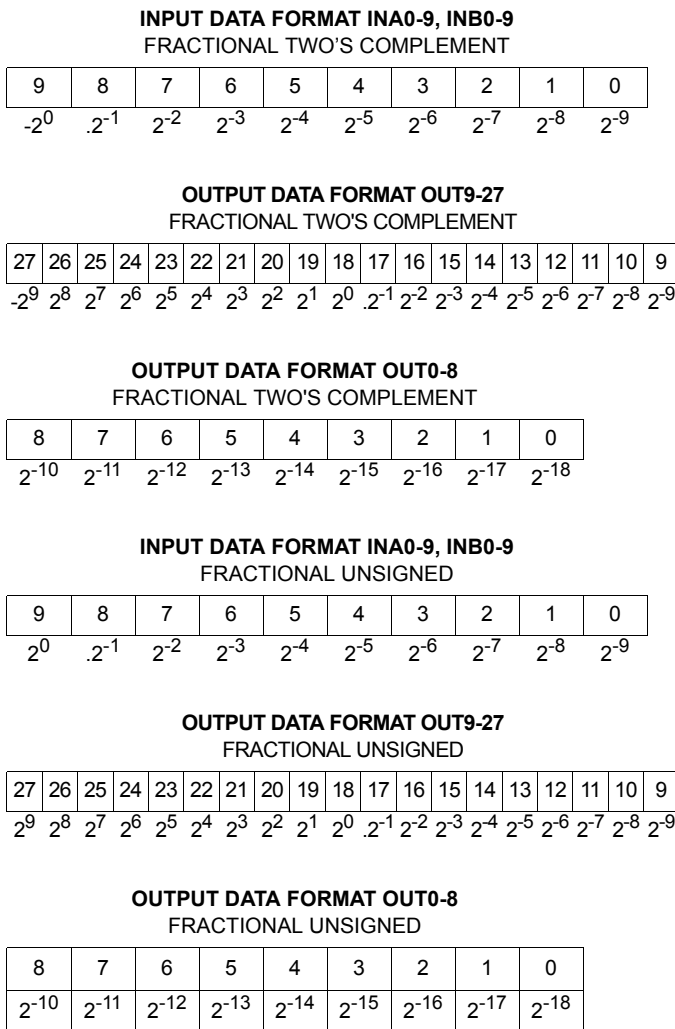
**INPUT DATA FORMAT INA0-9, INB0-9**
FRACTIONAL TWO'S COMPLEMENT

| 9 | 8 | 7 | 6 | 5 | 4 | 3 | 2 | 1 | 0 |
|---|---|---|---|---|---|---|---|---|---|
| $-2^0$ | $.2^{-1}$ | $2^{-2}$ | $2^{-3}$ | $2^{-4}$ | $2^{-5}$ | $2^{-6}$ | $2^{-7}$ | $2^{-8}$ | $2^{-9}$ |

**OUTPUT DATA FORMAT OUT9-27**
FRACTIONAL TWO'S COMPLEMENT

| 27 | 26 | 25 | 24 | 23 | 22 | 21 | 20 | 19 | 18 | 17 | 16 | 15 | 14 | 13 | 12 | 11 | 10 | 9 |
|---|---|---|---|---|---|---|---|---|---|---|---|---|---|---|---|---|---|---|
| $-2^9$ | $2^8$ | $2^7$ | $2^6$ | $2^5$ | $2^4$ | $2^3$ | $2^2$ | $2^1$ | $2^0$ | $.2^{-1}$ | $2^{-2}$ | $2^{-3}$ | $2^{-4}$ | $2^{-5}$ | $2^{-6}$ | $2^{-7}$ | $2^{-8}$ | $2^{-9}$ |

**OUTPUT DATA FORMAT OUT0-8**
FRACTIONAL TWO'S COMPLEMENT

| 8 | 7 | 6 | 5 | 4 | 3 | 2 | 1 | 0 |
|---|---|---|---|---|---|---|---|---|
| $2^{-10}$ | $2^{-11}$ | $2^{-12}$ | $2^{-13}$ | $2^{-14}$ | $2^{-15}$ | $2^{-16}$ | $2^{-17}$ | $2^{-18}$ |

**INPUT DATA FORMAT INA0-9, INB0-9**
FRACTIONAL UNSIGNED

| 9 | 8 | 7 | 6 | 5 | 4 | 3 | 2 | 1 | 0 |
|---|---|---|---|---|---|---|---|---|---|
| $2^0$ | $.2^{-1}$ | $2^{-2}$ | $2^{-3}$ | $2^{-4}$ | $2^{-5}$ | $2^{-6}$ | $2^{-7}$ | $2^{-8}$ | $2^{-9}$ |

**OUTPUT DATA FORMAT OUT9-27**
FRACTIONAL UNSIGNED

| 27 | 26 | 25 | 24 | 23 | 22 | 21 | 20 | 19 | 18 | 17 | 16 | 15 | 14 | 13 | 12 | 11 | 10 | 9 |
|---|---|---|---|---|---|---|---|---|---|---|---|---|---|---|---|---|---|---|
| $2^9$ | $2^8$ | $2^7$ | $2^6$ | $2^5$ | $2^4$ | $2^3$ | $2^2$ | $2^1$ | $2^0$ | $.2^{-1}$ | $2^{-2}$ | $2^{-3}$ | $2^{-4}$ | $2^{-5}$ | $2^{-6}$ | $2^{-7}$ | $2^{-8}$ | $2^{-9}$ |

**OUTPUT DATA FORMAT OUT0-8**
FRACTIONAL UNSIGNED

| 8 | 7 | 6 | 5 | 4 | 3 | 2 | 1 | 0 |
|---|---|---|---|---|---|---|---|---|
| $2^{-10}$ | $2^{-11}$ | $2^{-12}$ | $2^{-13}$ | $2^{-14}$ | $2^{-15}$ | $2^{-16}$ | $2^{-17}$ | $2^{-18}$ |